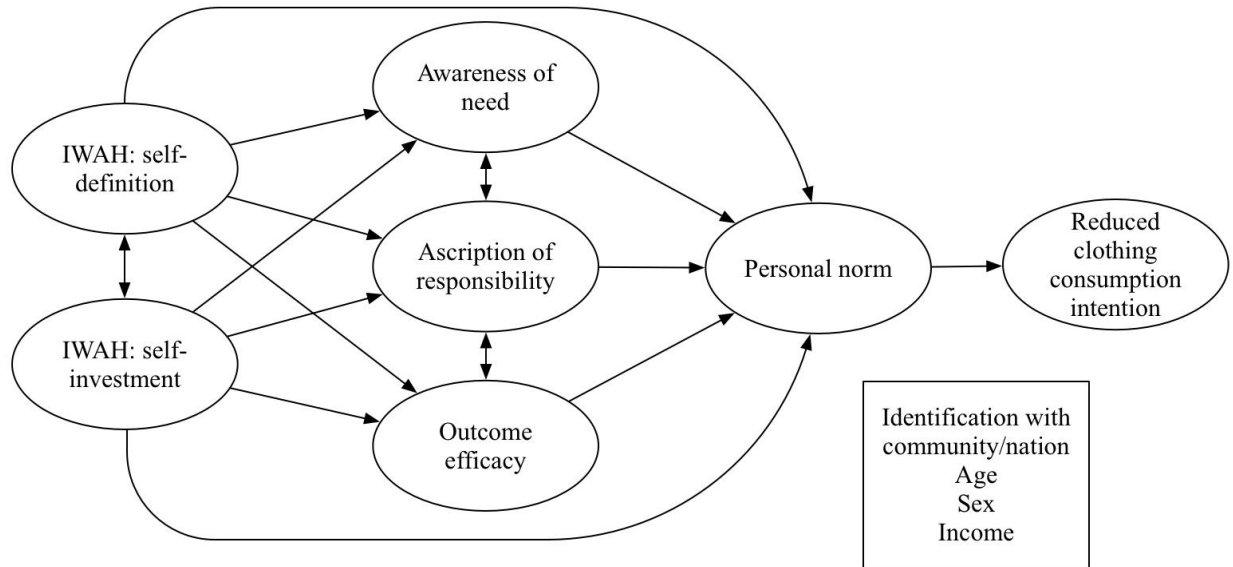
IWAH: self-definition

IWAH: self-investment

Awareness of need

Ascription of responsibility

Outcome efficacy

Personal norm

Reduced clothing consumption intention

Identification with community/nation
Age
Sex
Income